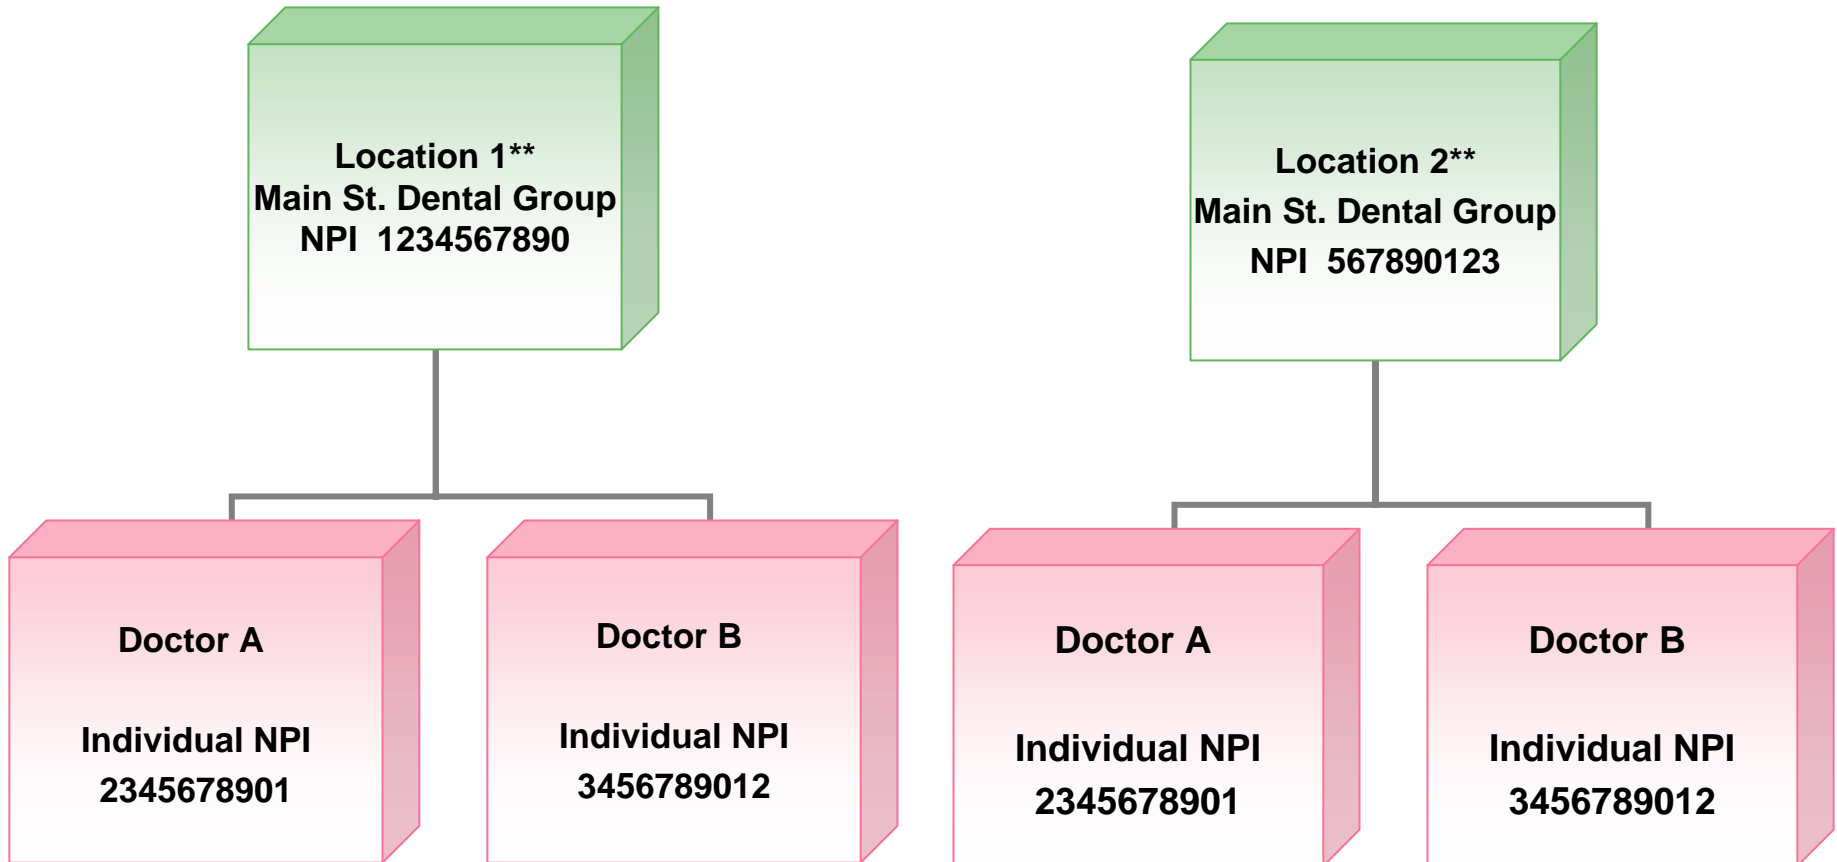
Location 1**
Main St. Dental Group
NPI 1234567890

Doctor A

Individual NPI
2345678901

Doctor B

Individual NPI
3456789012

Location 2**
Main St. Dental Group
NPI 567890123

Doctor A

Individual NPI
2345678901

Doctor B

Individual NPI
3456789012